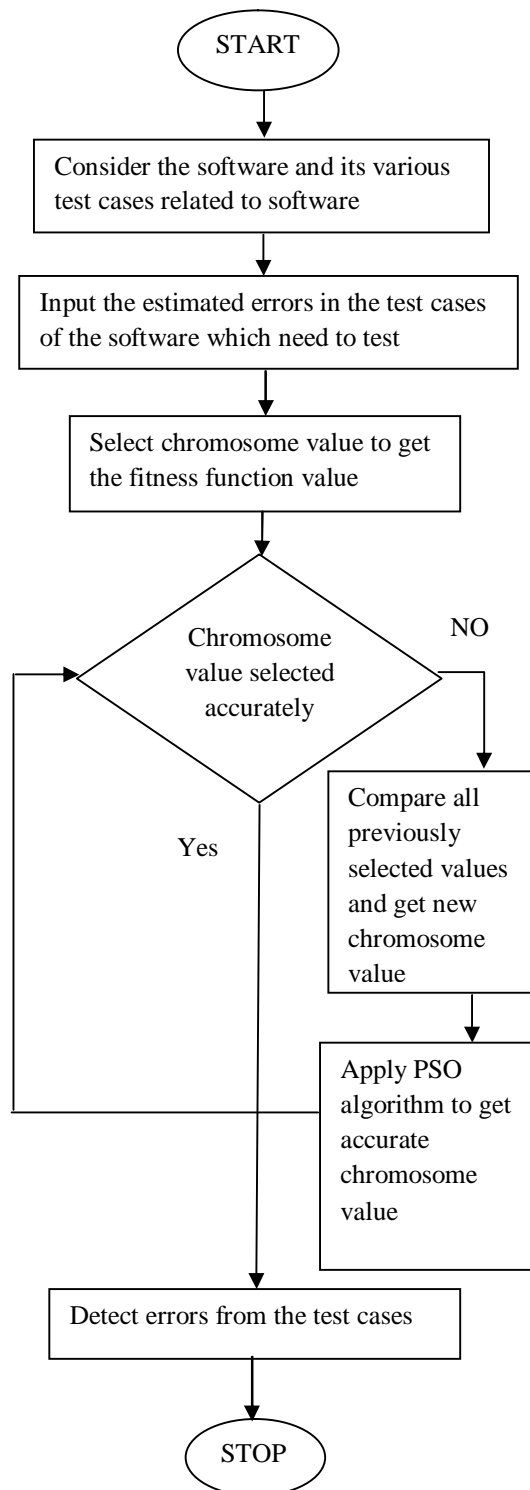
START

Consider the software and its various test cases related to software

Input the estimated errors in the test cases of the software which need to test

Select chromosome value to get the fitness function value

Chromosome value selected accurately

NO

Compare all previously selected values and get new chromosome value

Yes

Apply PSO algorithm to get accurate chromosome value

Detect errors from the test cases

STOP